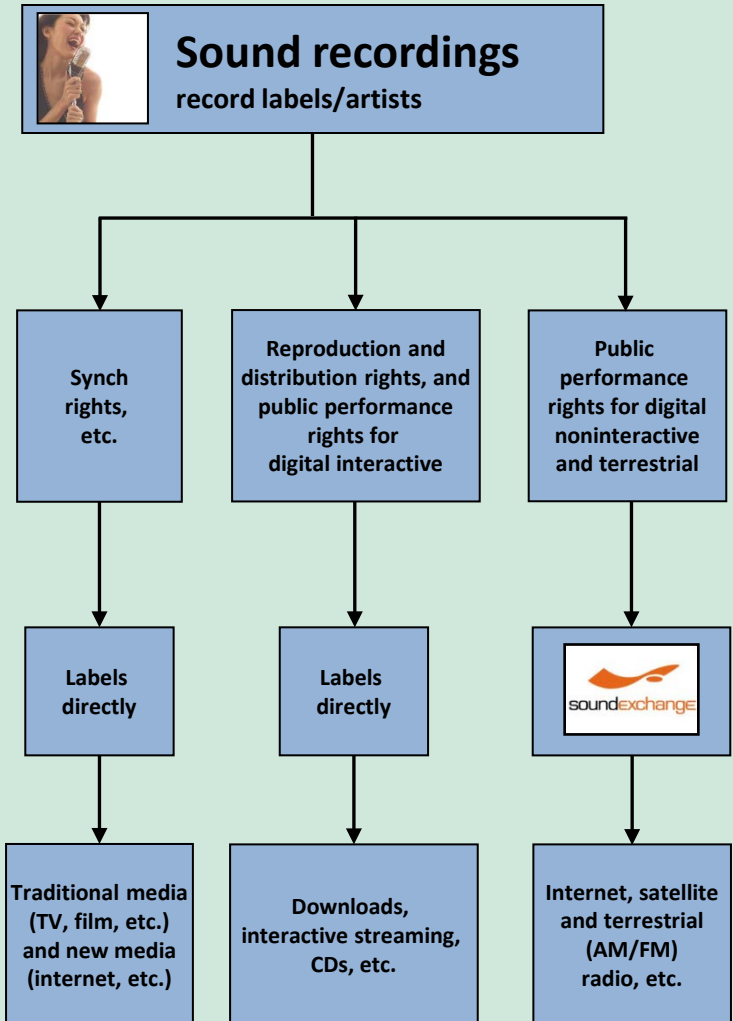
Sound recordings
record labels/artists

Synch rights, etc.

Reproduction and distribution rights, and public performance rights for digital interactive

Public performance rights for digital noninteractive and terrestrial

Labels directly

Labels directly

soundexchange

Traditional media (TV, film, etc.) and new media (internet, etc.)

Downloads, interactive streaming, CDs, etc.

Internet, satellite and terrestrial (AM/FM) radio, etc.